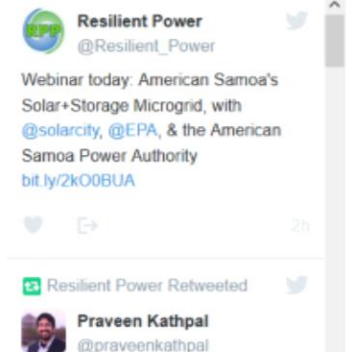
Resilient Power
@Resilient_Power

Webinar today: American Samoa's Solar+Storage Microgrid, with @solarcity, @EPA, & the American Samoa Power Authority
bit.ly/2kOOBUA

2h

Resilient Power Retweeted

Praveen Kathpal
@praveenkathpal